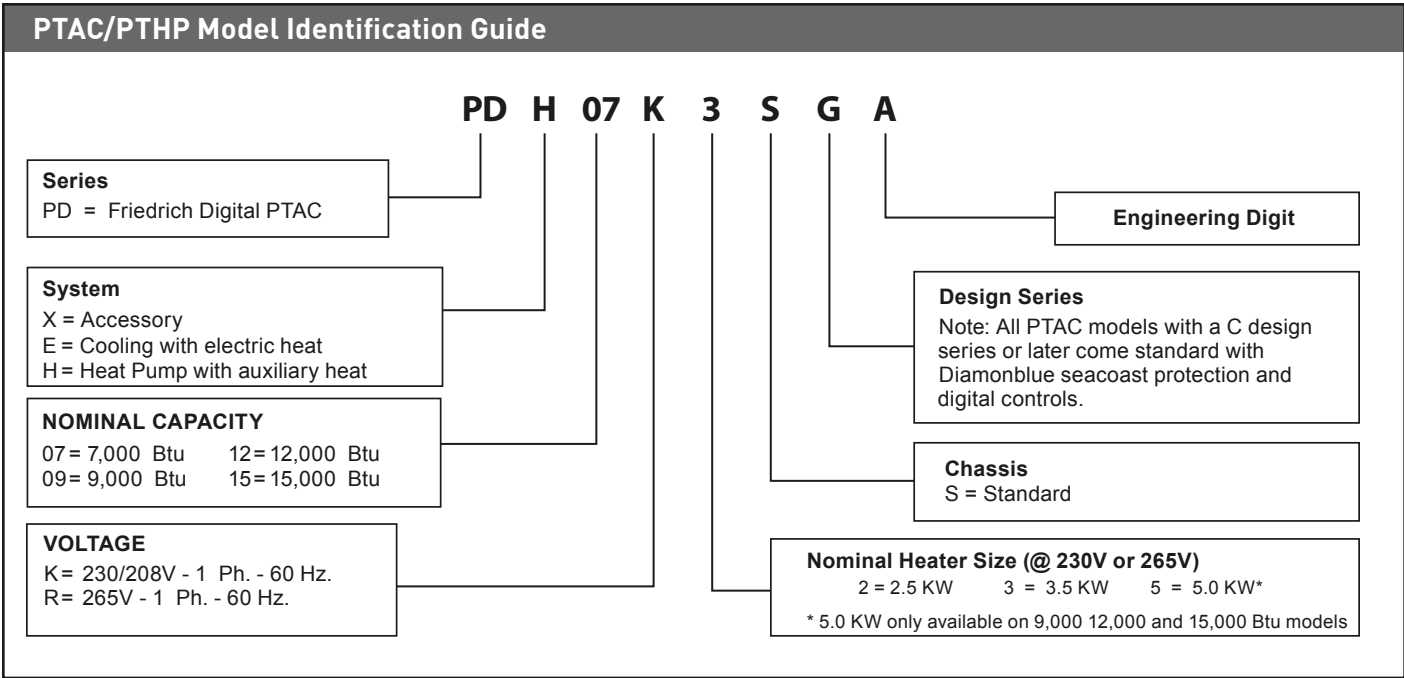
PTAC/PTHP Model Identification Guide

PD H 07 K 3 S G A

Series
PD = Friedrich Digital PTAC

System
X = Accessory
E = Cooling with electric heat
H = Heat Pump with auxiliary heat

NOMINAL CAPACITY
07 = 7,000 Btu 12 = 12,000 Btu
09 = 9,000 Btu 15 = 15,000 Btu

VOLTAGE
K = 230/208V - 1 Ph. - 60 Hz.
R = 265V - 1 Ph. - 60 Hz.

Engineering Digit

Design Series
Note: All PTAC models with a C design series or later come standard with Diamonblue seacoast protection and digital controls.

Chassis
S = Standard

Nominal Heater Size (@ 230V or 265V)
2 = 2.5 KW 3 = 3.5 KW 5 = 5.0 KW*
* 5.0 KW only available on 9,000 12,000 and 15,000 Btu models